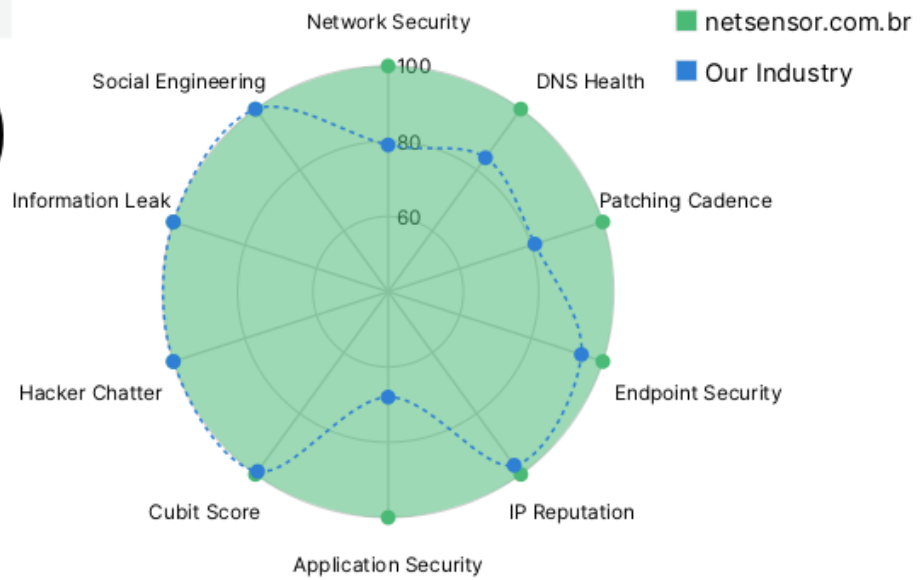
Network Security
netsensor.com.br
Our Industry
100
Social Engineering
DNS Health
80
Patching Cadence
Information Leak
60
Endpoint Security
Hacker Chatter
IP Reputation
Cubit Score
Application Security